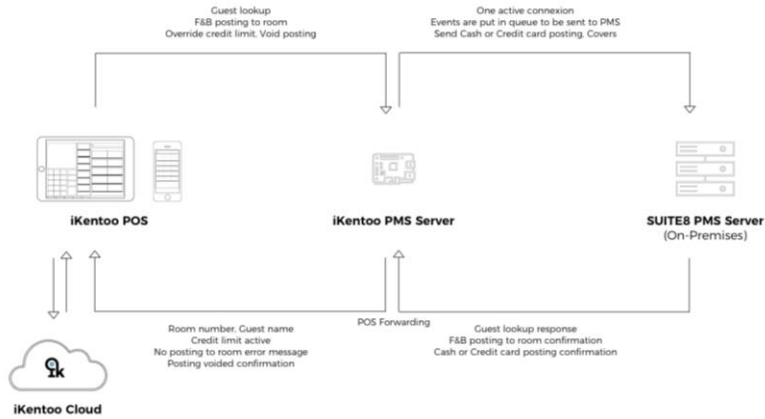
Guest lookup
F&B posting to room
Override credit limit. Void posting

One active connexion
Events are put in queue to be sent to PMS
Send Cash or Credit card posting. Covers

iKentoo POS

iKentoo PMS Server

SUITE8 PMS Server
(On-Premises)

POS Forwarding

Room number. Guest name
Credit limit active
No posting to room error message
Posting voided confirmation

Guest lookup response
F&B posting to room confirmation
Cash or Credit card posting confirmation

ik

iKentoo Cloud